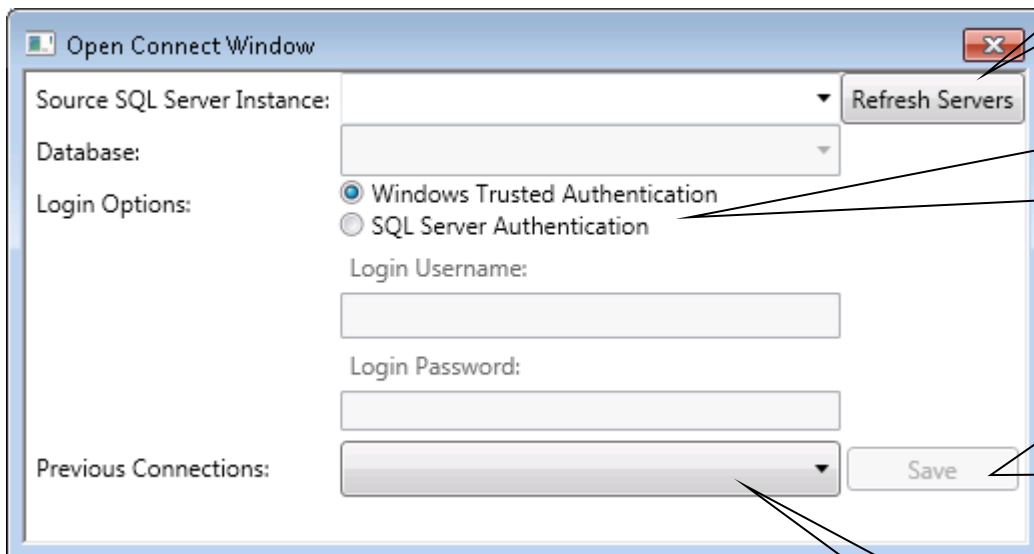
Open Connect Window

Source SQL Server Instance:

Refresh Servers

Database:

Login Options:

Windows Trusted Authentication

SQL Server Authentication

Login Username:

Login Password:

Previous Connections:

Save